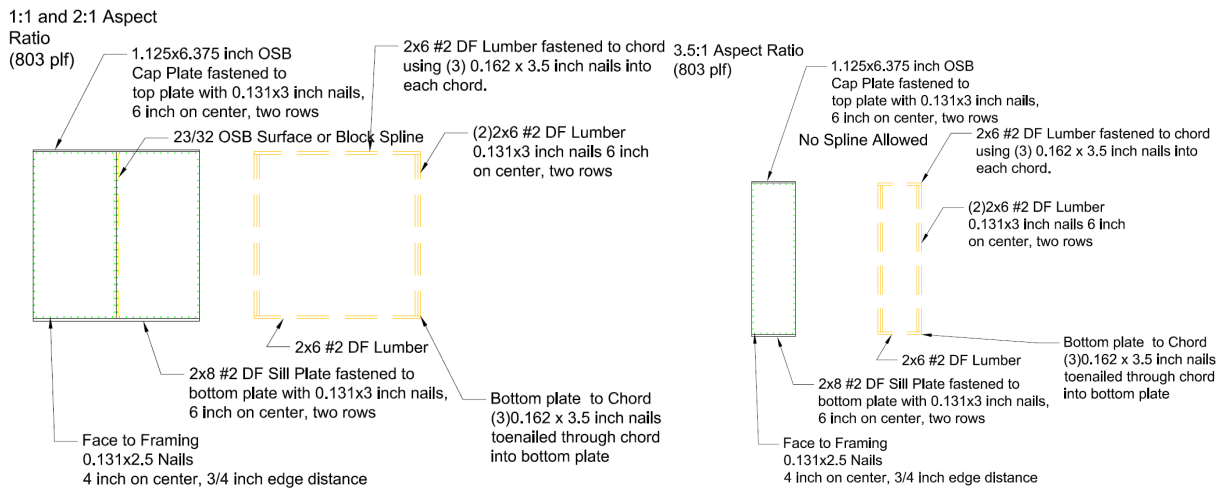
1:1 and 2:1 Aspect Ratio
(803 plf)

1.125x6.375 inch OSB Cap Plate fastened to top plate with 0.131x3 inch nails, 6 inch on center, two rows

2x6 #2 DF Lumber fastened to chord using (3) 0.162 x 3.5 inch nails into each chord.

23/32 OSB Surface or Block Spline

(2)2x6 #2 DF Lumber 0.131x3 inch nails 6 inch on center, two rows

2x6 #2 DF Lumber

2x8 #2 DF Sill Plate fastened to bottom plate with 0.131x3 inch nails, 6 inch on center, two rows

Bottom plate to Chord (3)0.162 x 3.5 inch nails toenailed through chord into bottom plate

Face to Framing 0.131x2.5 Nails 4 inch on center, 3/4 inch edge distance

3.5:1 Aspect Ratio
(803 plf)

1.125x6.375 inch OSB Cap Plate fastened to top plate with 0.131x3 inch nails, 6 inch on center, two rows

No Spline Allowed

2x6 #2 DF Lumber fastened to chord using (3) 0.162 x 3.5 inch nails into each chord.

(2)2x6 #2 DF Lumber 0.131x3 inch nails 6 inch on center, two rows

Bottom plate to Chord (3)0.162 x 3.5 inch nails toenailed through chord into bottom plate

2x6 #2 DF Lumber

2x8 #2 DF Sill Plate fastened to bottom plate with 0.131x3 inch nails, 6 inch on center, two rows

Face to Framing 0.131x2.5 Nails 4 inch on center, 3/4 inch edge distance